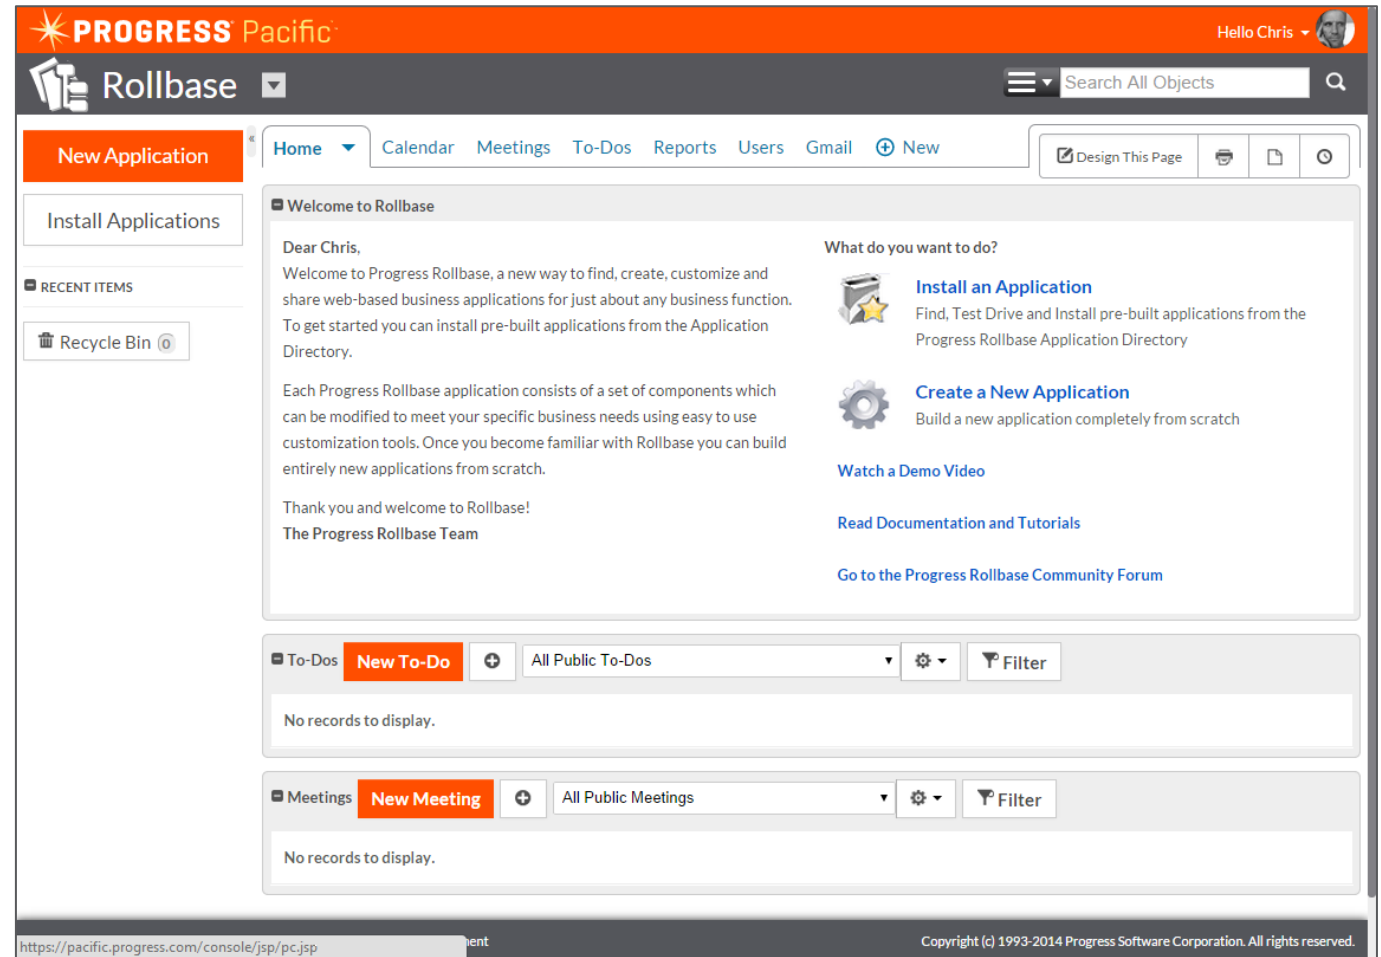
PROGRESS Pacific

Hello Chris

Rollbase

Search All Objects

New Application

Install Applications

RECENT ITEMS

Recycle Bin 0

Home Calendar Meetings To-Dos Reports Users Gmail New

Design This Page

Welcome to Rollbase

Dear Chris,

Welcome to Progress Rollbase, a new way to find, create, customize and share web-based business applications for just about any business function. To get started you can install pre-built applications from the Application Directory.

Each Progress Rollbase application consists of a set of components which can be modified to meet your specific business needs using easy to use customization tools. Once you become familiar with Rollbase you can build entirely new applications from scratch.

Thank you and welcome to Rollbase!

The Progress Rollbase Team

What do you want to do?

Install an Application

Find, Test Drive and Install pre-built applications from the Progress Rollbase Application Directory

Create a New Application

Build a new application completely from scratch

Watch a Demo Video

Read Documentation and Tutorials

Go to the Progress Rollbase Community Forum

To-Dos New To-Do All Public To-Dos Filter

No records to display.

Meetings New Meeting All Public Meetings Filter

No records to display.

https://pacific.progress.com/console/jsp/pc.jsp

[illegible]ent

Copyright (c) 1993-2014 Progress Software Corporation. All rights reserved.